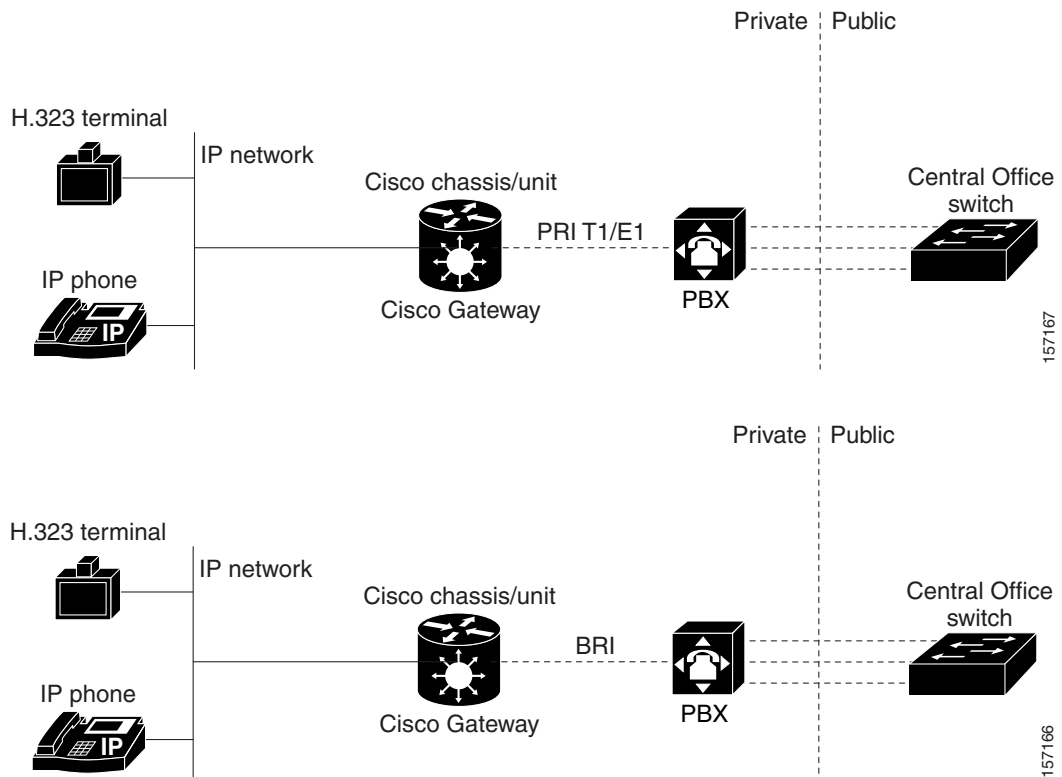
Private | Public

H.323 terminal

IP network

Cisco chassis/unit

Central Office switch

PRI T1/E1

IP phone

IP

Cisco Gateway

PBX

157167

Private | Public

H.323 terminal

IP network

Cisco chassis/unit

Central Office switch

BRI

IP phone

IP

Cisco Gateway

PBX

157166